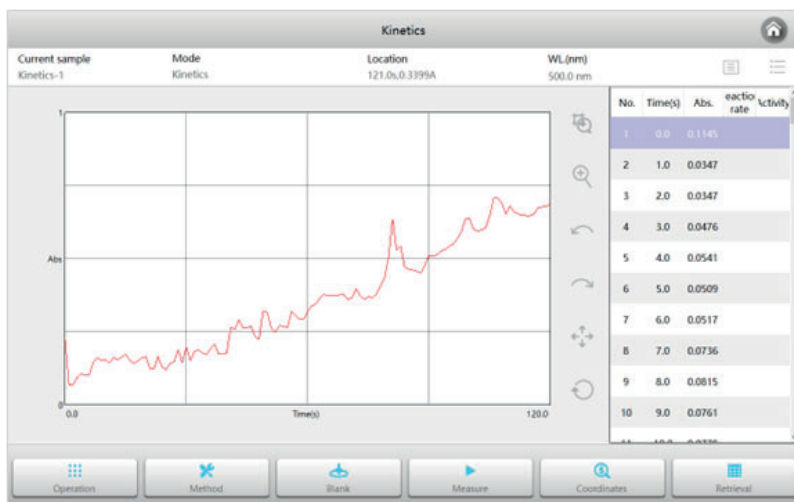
Kinetics

Current sample
Kinetics-1

Mode
Kinetics

Location
121.0s,0.3399A

WL(nm)
500.0 nm

1

Abs

0

0.0

Time(s)

120.0

| No. | Time(s) | Abs. | eactio rate | Activity |
|---|---|---|---|---|
| 1 | 0.0 | 0.1145 | | |
| 2 | 1.0 | 0.0347 | | |
| 3 | 2.0 | 0.0347 | | |
| 4 | 3.0 | 0.0476 | | |
| 5 | 4.0 | 0.0541 | | |
| 6 | 5.0 | 0.0509 | | |
| 7 | 6.0 | 0.0517 | | |
| 8 | 7.0 | 0.0736 | | |
| 9 | 8.0 | 0.0815 | | |
| 10 | 9.0 | 0.0761 | | |
| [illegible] | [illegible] | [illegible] | | |

Operation

Method

Blank

Measure

Coordinates

Retrieval